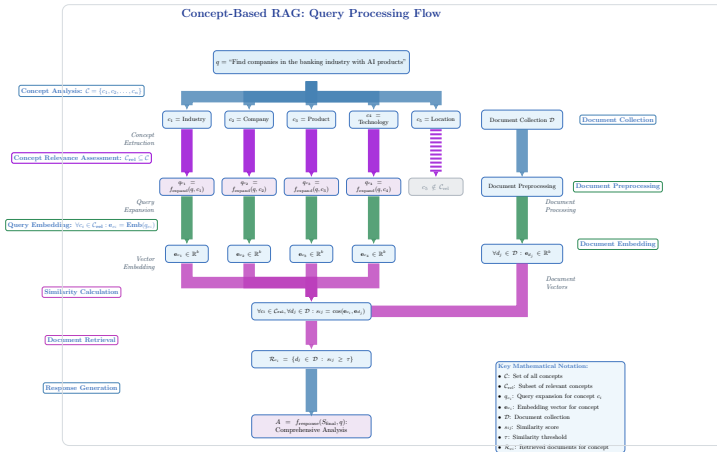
Concept-Based RAG: Query Processing Flow

$q$ = "Find companies in the banking industry with AI products"

Concept Analysis: $\mathcal{C} = \{c_1, c_2, \ldots, c_n\}$

$c_1$ = Industry

$c_2$ = Company

$c_3$ = Product

$c_4$ = Technology

$c_5$ = Location

Document Collection $\mathcal{D}$

Document Collection

Concept Extraction

Concept Relevance Assessment: $\mathcal{C}_{rel} \subseteq \mathcal{C}$

$q_{c_1} = f_{expand}(q, c_1)$

$q_{c_2} = f_{expand}(q, c_2)$

$q_{c_3} = f_{expand}(q, c_3)$

$q_{c_4} = f_{expand}(q, c_4)$

$c_5 \notin \mathcal{C}_{rel}$

Document Preprocessing

Document Preprocessing

Query Expansion

Document Processing

Query Embedding: $\forall c_i \in \mathcal{C}_{rel} : \mathbf{e}_{c_i} = \mathbf{Emb}(q_{c_i})$

$\mathbf{e}_{c_1} \in \mathbb{R}^d$

$\mathbf{e}_{c_2} \in \mathbb{R}^d$

$\mathbf{e}_{c_3} \in \mathbb{R}^d$

$\mathbf{e}_{c_4} \in \mathbb{R}^d$

$\forall d_j \in \mathcal{D} : \mathbf{e}_{d_j} \in \mathbb{R}^d$

Document Embedding

Vector Embedding

Document Vectors

Similarity Calculation

$\forall c_i \in \mathcal{C}_{rel}, \forall d_j \in \mathcal{D} : s_{ij} = \cos(\mathbf{e}_{c_i}, \mathbf{e}_{d_j})$

Document Retrieval

$\mathcal{R}_{c_i} = \{d_j \in \mathcal{D} : s_{ij} \geq \tau\}$

Response Generation

$A = f_{response}(S_{final}, q)$:
Comprehensive Analysis

Key Mathematical Notation:
• $\mathcal{C}$: Set of all concepts
• $\mathcal{C}_{rel}$: Subset of relevant concepts
• $q_{c_i}$: Query expansion for concept $c_i$
• $\mathbf{e}_{c_i}$: Embedding vector for concept
• $\mathcal{D}$: Document collection
• $s_{ij}$: Similarity score
• $\tau$: Similarity threshold
• $\mathcal{R}_{c_i}$: Retrieved documents for concept